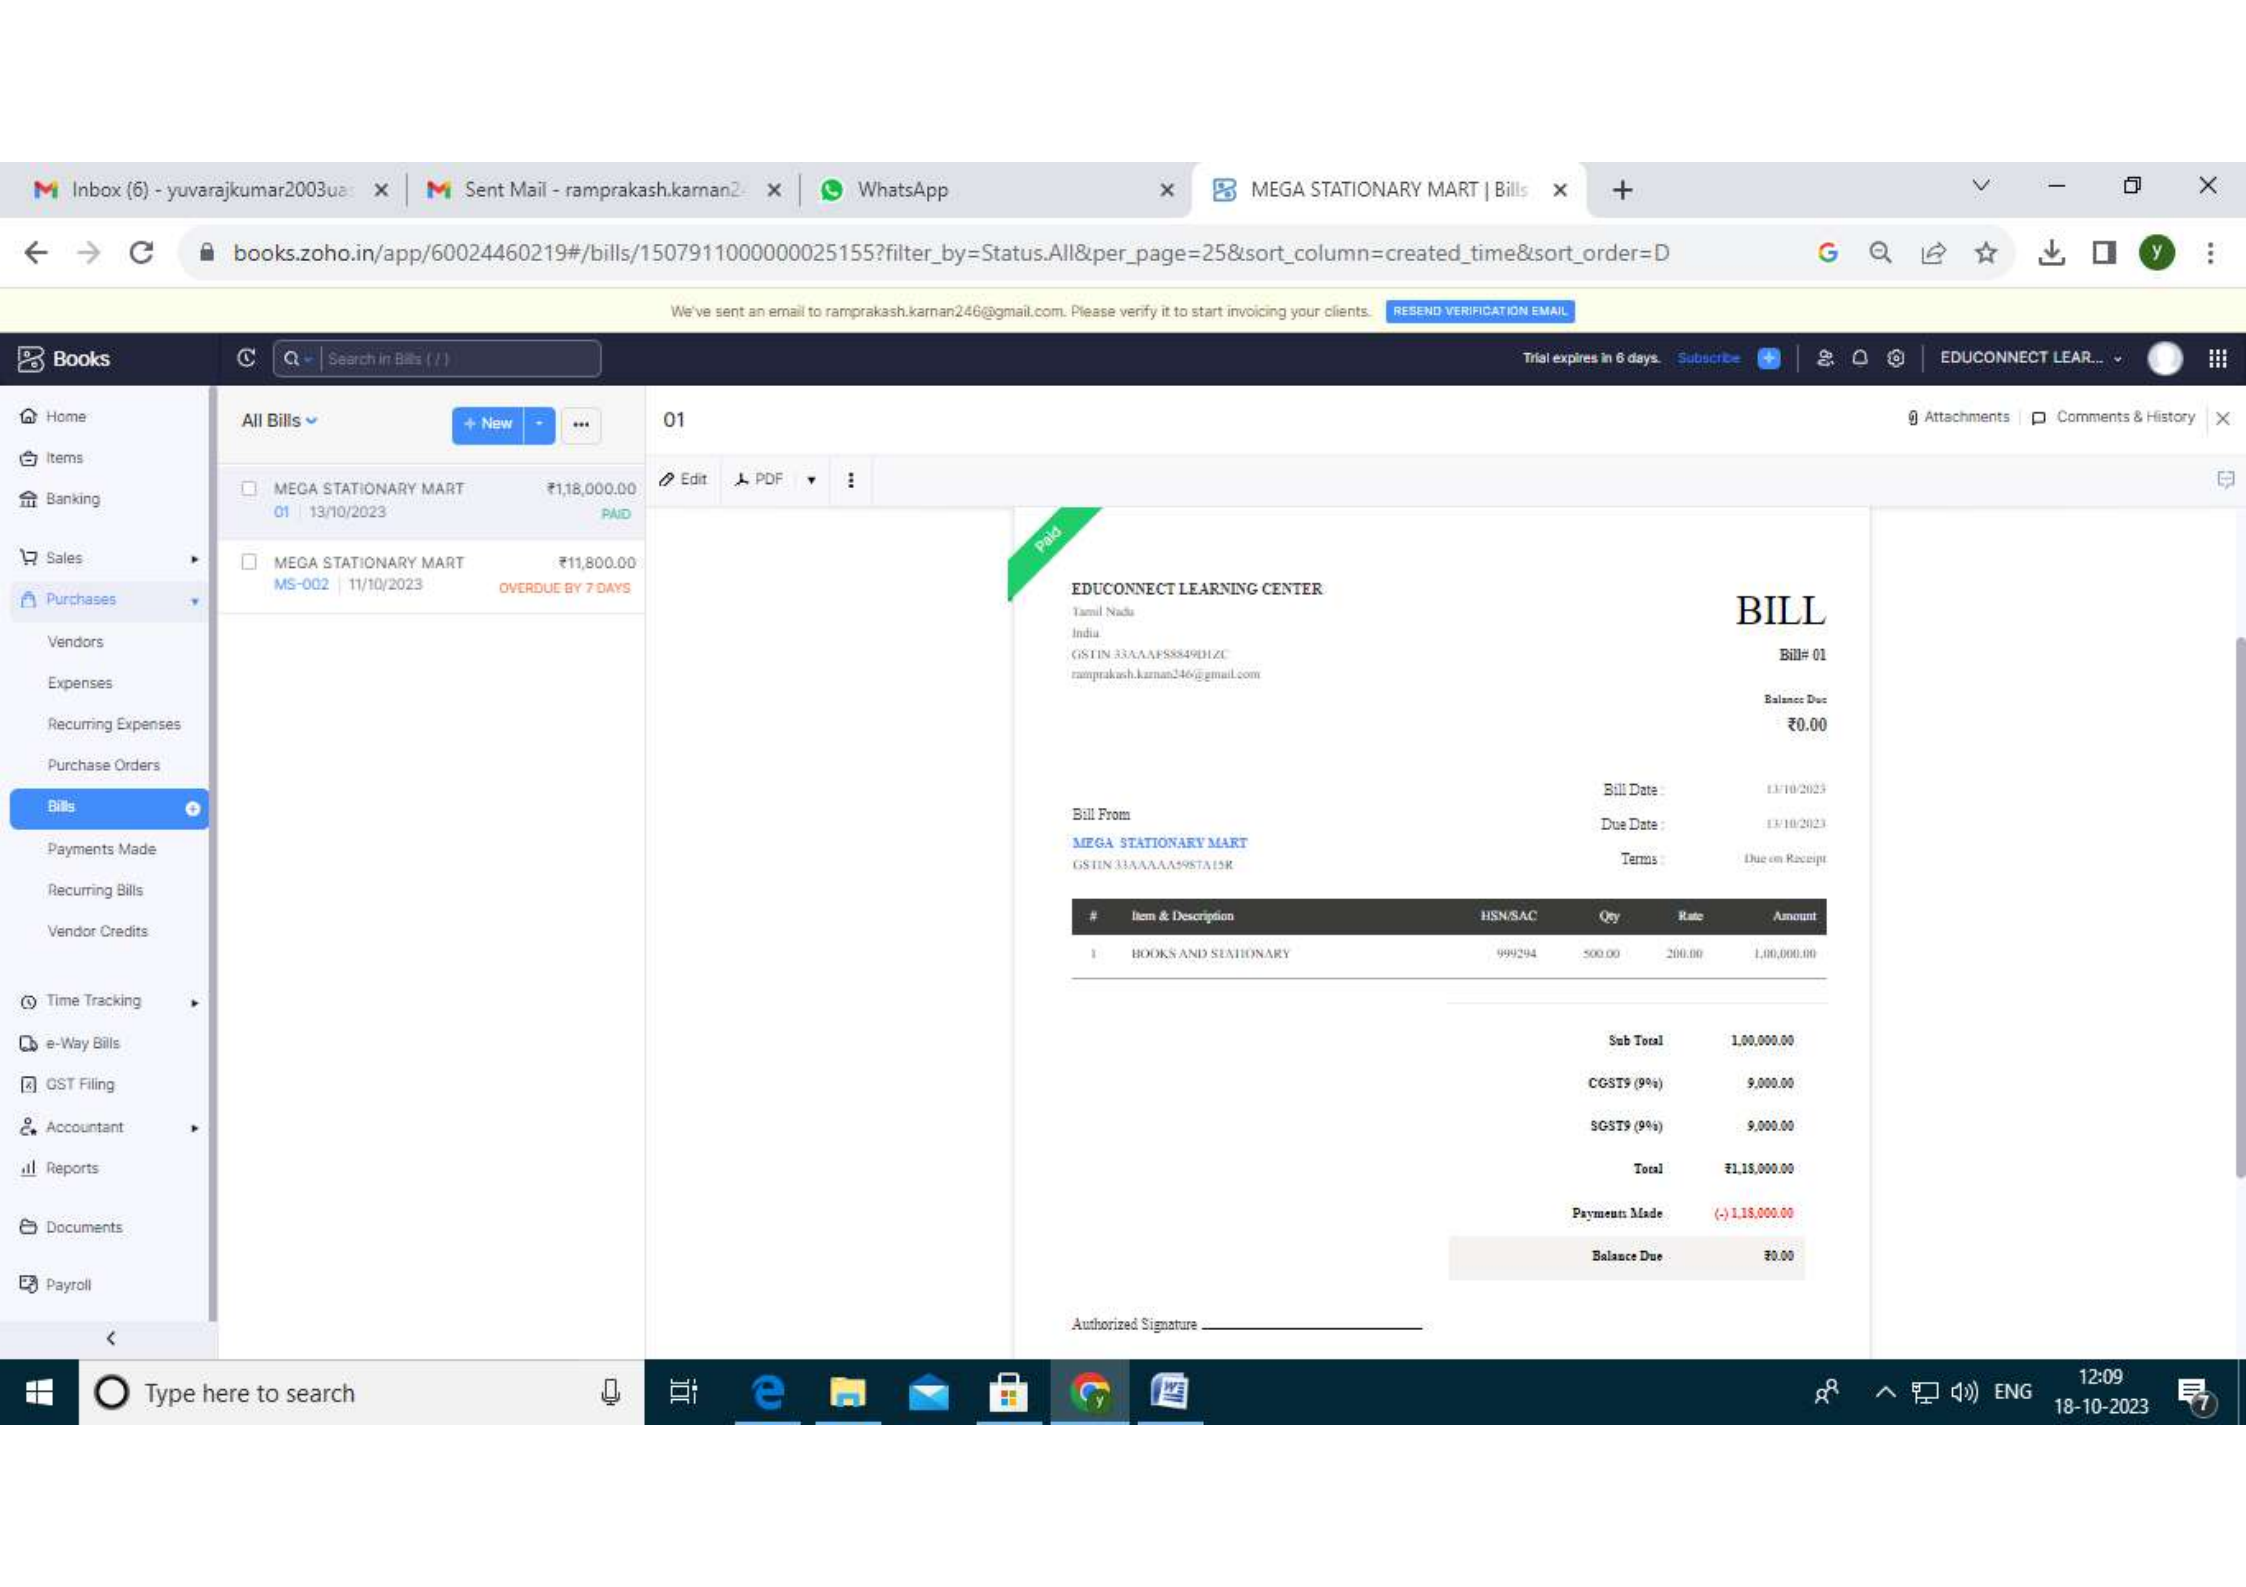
Inbox (6) - yuvarajkumar2003ua
Sent Mail - ramprakash.karnan2
WhatsApp
MEGA STATIONARY MART | Bills

books.zoho.in/app/60024460219#/bills/1507911000000025155?filter_by=Status.All&per_page=25&sort_column=created_time&sort_order=D

We've sent an email to ramprakash.karnan246@gmail.com. Please verify it to start invoicing your clients. RESEND VERIFICATION EMAIL

Books
Search in Bills ( / )
Trial expires in 6 days. Subscribe
EDUCONNECT LEAR...

Home
Items
Banking
Sales
Purchases
Vendors
Expenses
Recurring Expenses
Purchase Orders
Bills
Payments Made
Recurring Bills
Vendor Credits
Time Tracking
e-Way Bills
GST Filing
Accountant
Reports
Documents
Payroll

All Bills
+ New

MEGA STATIONARY MART ₹1,18,000.00
01 | 13/10/2023 PAID

MEGA STATIONARY MART ₹11,800.00
MS-002 | 11/10/2023 OVERDUE BY 7 DAYS

01
Attachments
Comments & History
Edit
PDF

Paid

EDUCONNECT LEARNING CENTER
Tamil Nadu
India
GSTIN 33AAAFS8849D1ZC
ramprakash.karnan246@gmail.com

BILL
Bill# 01

Balance Due
₹0.00

Bill Date : 13/10/2023
Due Date : 13/10/2023
Terms : Due on Receipt

Bill From
MEGA STATIONARY MART
GSTIN 33AAAAA5987A15R

| # | Item & Description | HSN/SAC | Qty | Rate | Amount |
|---|---|---|---|---|---|
| 1 | BOOKS AND STATIONARY | 999294 | 500.00 | 200.00 | 1,00,000.00 |

Sub Total 1,00,000.00
CGST9 (9%) 9,000.00
SGST9 (9%) 9,000.00
Total ₹1,18,000.00
Payments Made (-) 1,18,000.00
Balance Due ₹0.00

Authorized Signature

Type here to search
ENG
12:09
18-10-2023